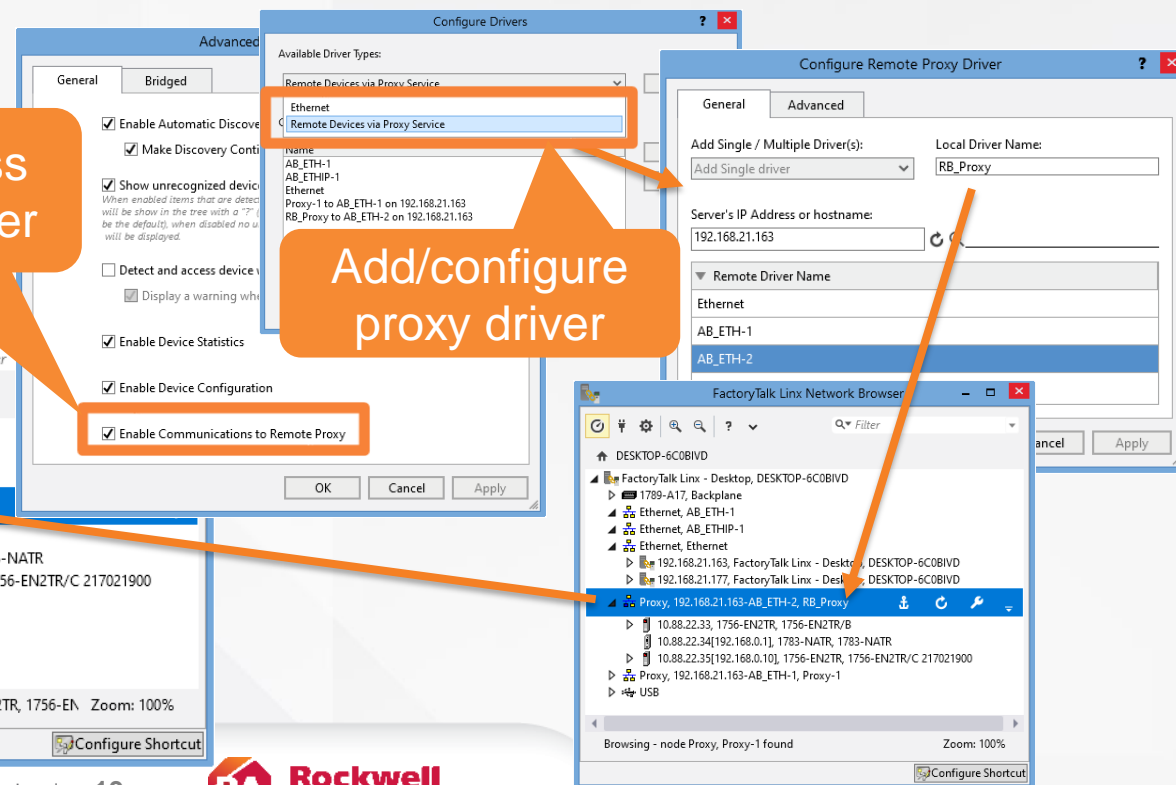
ss
er

Advanced

General
Bridged

Enable Automatic Discove
Make Discovery Conti
Show unrecognized device
When enabled items that are detec will be show in the tree with a "?" be the default), when disabled no u will be displayed.
Detect and access device
Display a warning whe
Enable Device Statistics
Enable Device Configuration
Enable Communications to Remote Proxy

OK
Cancel
Apply

-NATR
756-EN2TR/C 217021900

2TR, 1756-EN Zoom: 100%

Configure Shortcut

Configure Drivers

Available Driver Types:
Remote Devices via Proxy Service
Ethernet
Remote Devices via Proxy Service
Name
AB_ETH-1
AB_ETHIP-1
Ethernet
Proxy-1 to AB_ETH-1 on 192.168.21.163
RB_Proxy to AB_ETH-2 on 192.168.21.163

Add/configure proxy driver

Configure Remote Proxy Driver

General
Advanced
Add Single / Multiple Driver(s):
Add Single driver
Local Driver Name:
RB_Proxy
Server's IP Address or hostname:
192.168.21.163
Remote Driver Name
Ethernet
AB_ETH-1
AB_ETH-2

ancel
Apply

FactoryTalk Linx Network Browser

Filter

DESKTOP-6C0BIVD
FactoryTalk Linx - Desktop, DESKTOP-6C0BIVD
1789-A17, Backplane
Ethernet, AB_ETH-1
Ethernet, AB_ETHIP-1
Ethernet, Ethernet
192.168.21.163, FactoryTalk Linx - Desktop, DESKTOP-6C0BIVD
192.168.21.177, FactoryTalk Linx - Desktop, DESKTOP-6C0BIVD
Proxy, 192.168.21.163-AB_ETH-2, RB_Proxy
10.88.22.33, 1756-EN2TR, 1756-EN2TR/B
10.88.22.34[192.168.0.1], 1783-NATR, 1783-NATR
10.88.22.35[192.168.0.10], 1756-EN2TR, 1756-EN2TR/C 217021900
Proxy, 192.168.21.163-AB_ETH-1, Proxy-1
USB

Browsing - node Proxy, Proxy-1 found
Zoom: 100%
Configure Shortcut

Rockwell